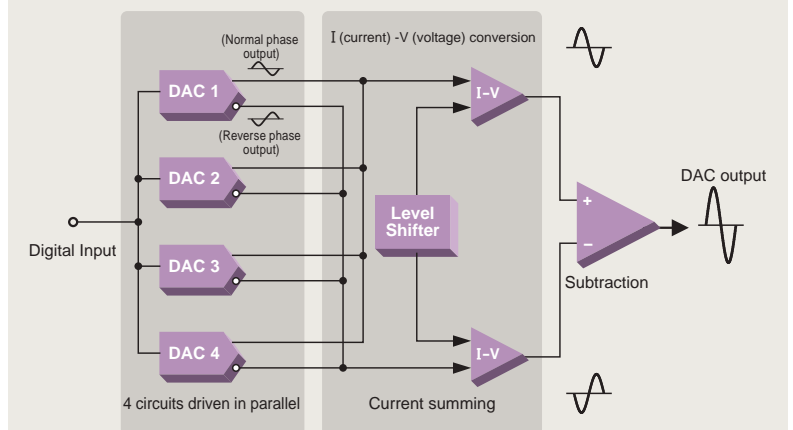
(Normal phase output)

I (current) -V (voltage) conversion

DAC 1

(Reverse phase output)

DAC 2

DAC 3

DAC 4

Digital Input

Level Shifter

I–V

I–V

+

–

DAC output

Subtraction

4 circuits driven in parallel

Current summing